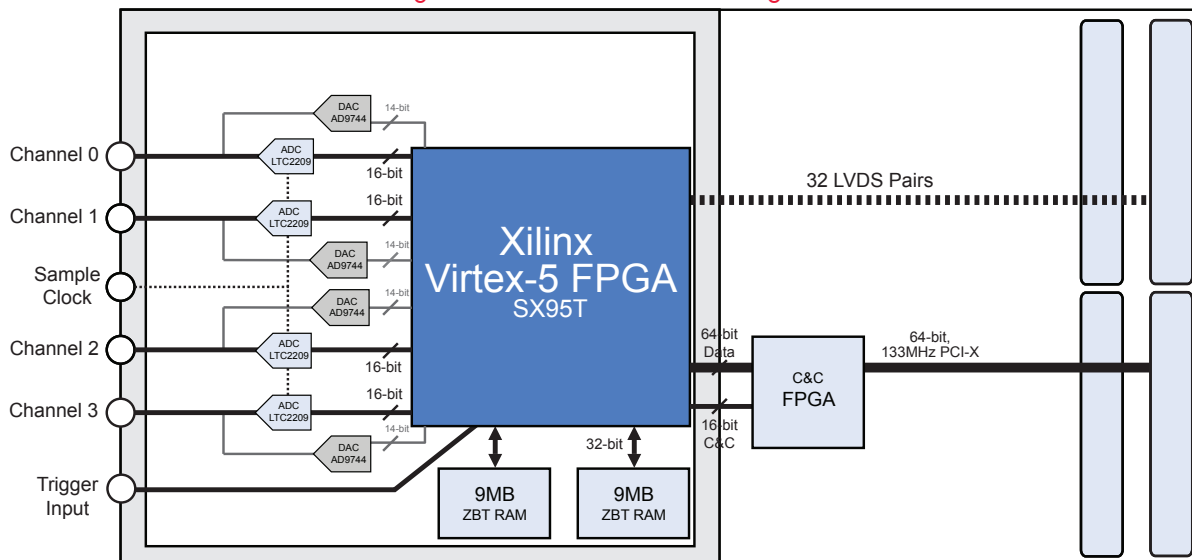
Channel 0

Channel 1

Sample Clock

Channel 2

Channel 3

Trigger Input

DAC AD9744

14-bit

ADC LTC2209

16-bit

ADC LTC2209

16-bit

DAC AD9744

14-bit

DAC AD9744

14-bit

ADC LTC2209

16-bit

ADC LTC2209

16-bit

DAC AD9744

14-bit

Xilinx Virtex-5 FPGA SX95T

32 LVDS Pairs

64-bit Data

16-bit C&C

C&C FPGA

64-bit, 133MHz PCI-X

32-bit

9MB ZBT RAM

9MB ZBT RAM